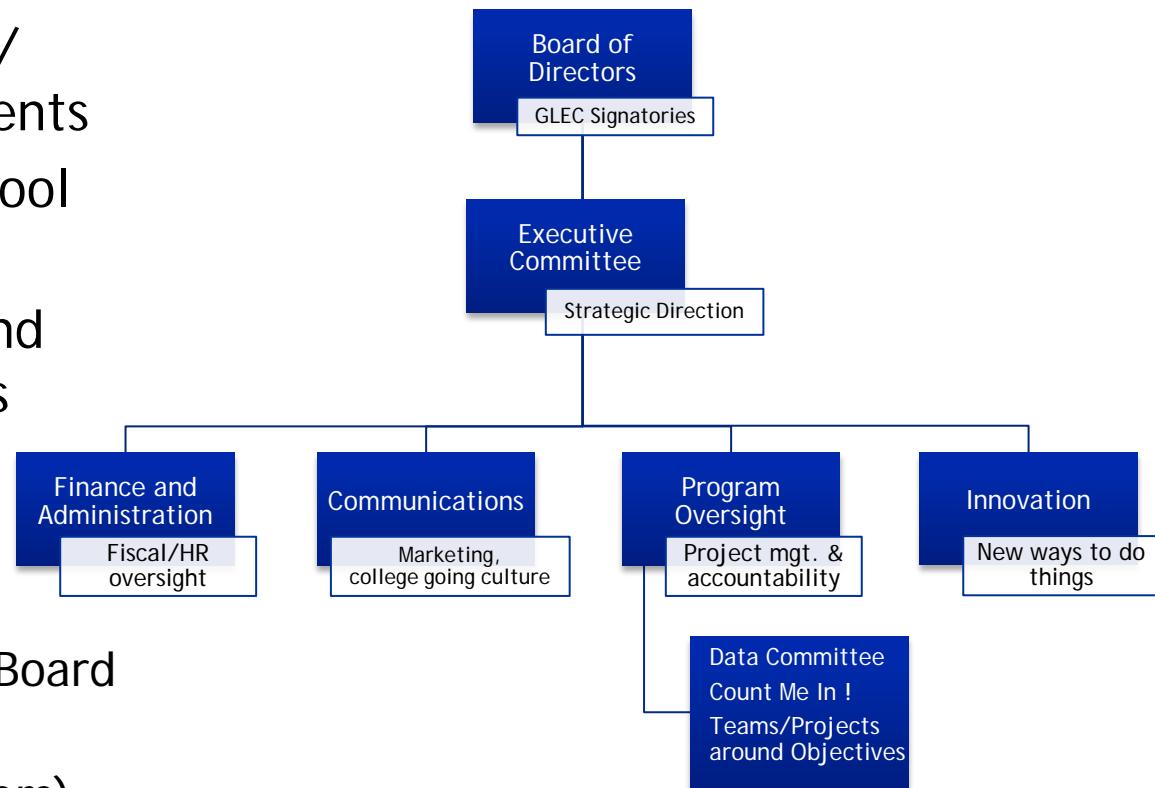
/
ents
ool
nd
s
Board
rs)

Board of Directors
GLEC Signatories

Executive Committee
Strategic Direction

Finance and Administration
Fiscal/HR oversight

Communications
Marketing, college going culture

Program Oversight
Project mgt. & accountability

Innovation
New ways to do things

Data Committee
Count Me In !
Teams/Projects around Objectives